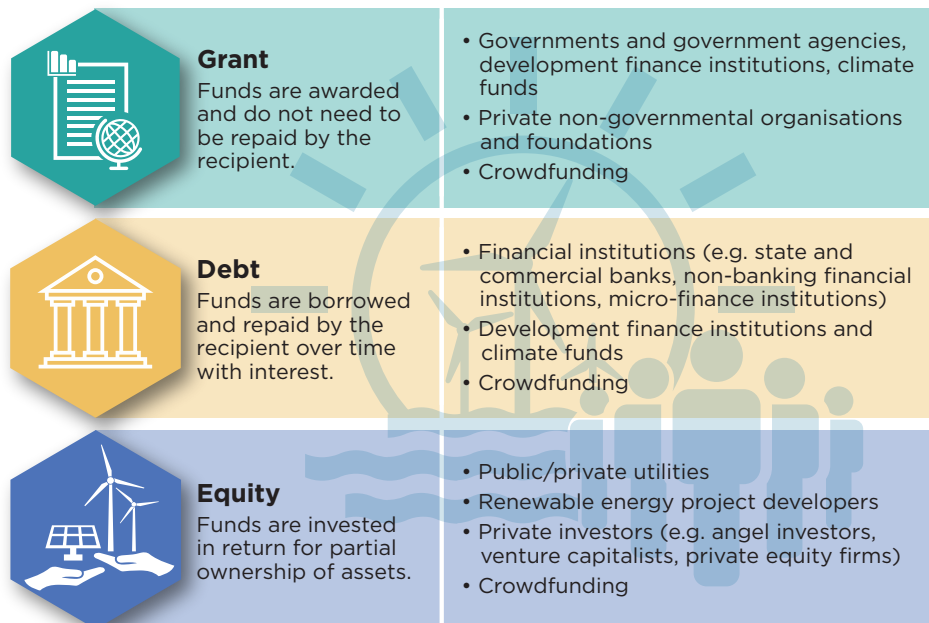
**Grant**
Funds are awarded and do not need to be repaid by the recipient.

• Governments and government agencies, development finance institutions, climate funds
• Private non-governmental organisations and foundations
• Crowdfunding

**Debt**
Funds are borrowed and repaid by the recipient over time with interest.

• Financial institutions (e.g. state and commercial banks, non-banking financial institutions, micro-finance institutions)
• Development finance institutions and climate funds
• Crowdfunding

**Equity**
Funds are invested in return for partial ownership of assets.

• Public/private utilities
• Renewable energy project developers
• Private investors (e.g. angel investors, venture capitalists, private equity firms)
• Crowdfunding